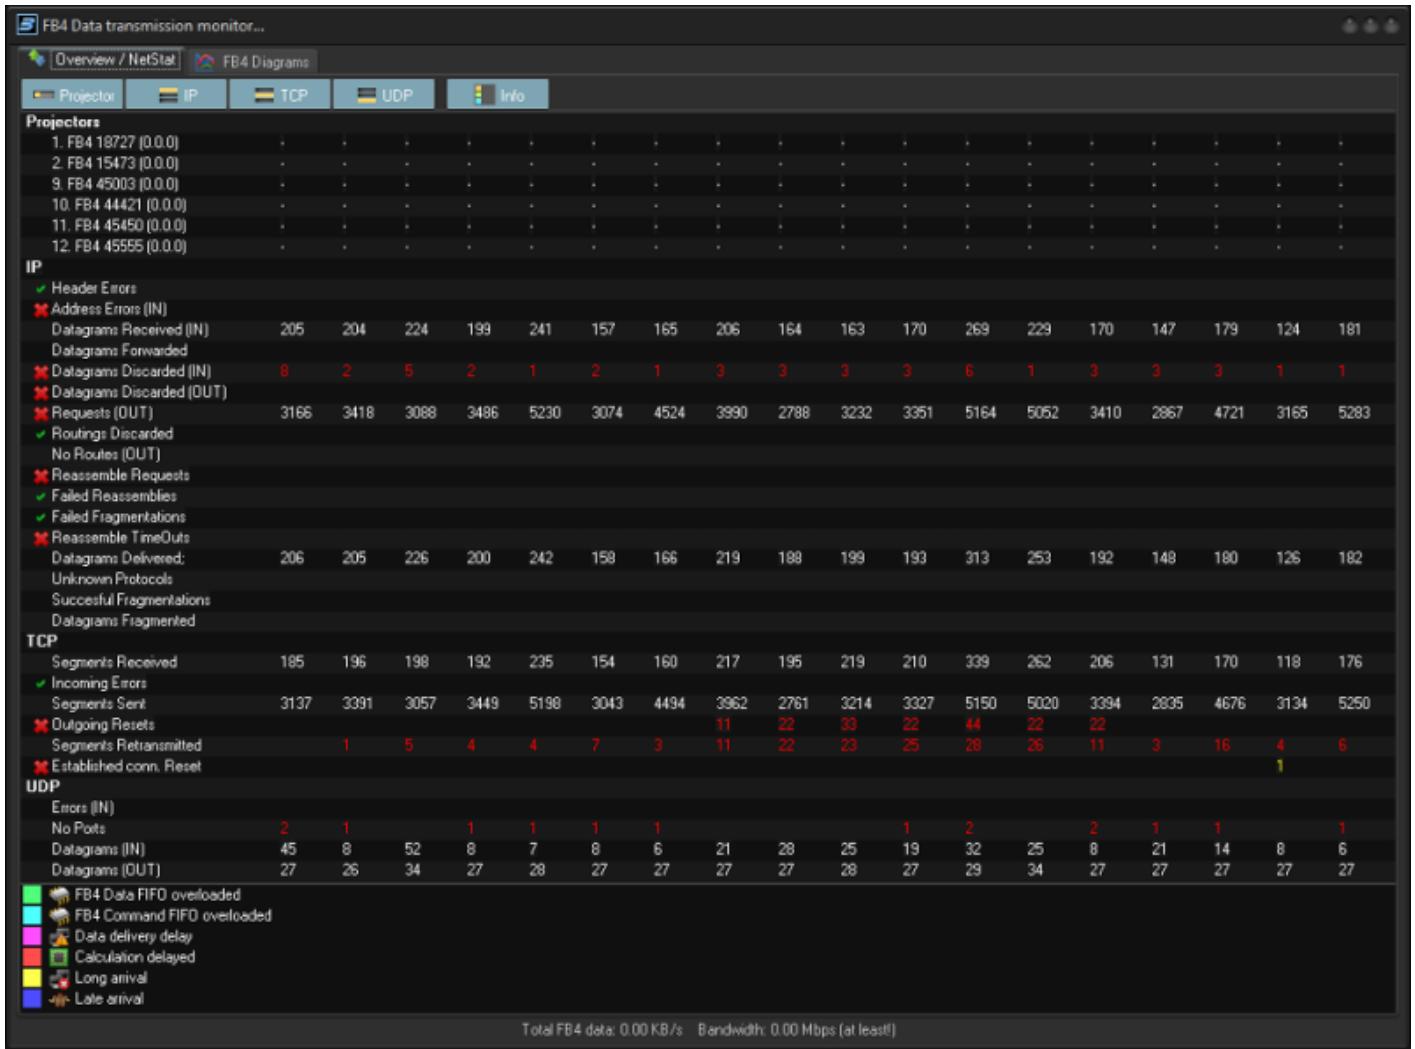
FB4 Data transmission monitor...

Overview / NetStat
FB4 Diagrams

Projector
IP
TCP
UDP
Info

| Projectors | | | | | | | | | | | | | | | | | | |
|---|---|---|---|---|---|---|---|---|---|---|---|---|---|---|---|---|---|---|
| 1. FB4 18727 (0.0.0) | - | - | - | - | - | - | - | - | - | - | - | - | - | - | - | - | - | - |
| 2. FB4 15473 (0.0.0) | - | - | - | - | - | - | - | - | - | - | - | - | - | - | - | - | - | - |
| 9. FB4 45003 (0.0.0) | - | - | - | - | - | - | - | - | - | - | - | - | - | - | - | - | - | - |
| 10. FB4 44421 (0.0.0) | - | - | - | - | - | - | - | - | - | - | - | - | - | - | - | - | - | - |
| 11. FB4 45450 (0.0.0) | - | - | - | - | - | - | - | - | - | - | - | - | - | - | - | - | - | - |
| 12. FB4 45555 (0.0.0) | - | - | - | - | - | - | - | - | - | - | - | - | - | - | - | - | - | - |
| IP | | | | | | | | | | | | | | | | | | |
| Header Errors | | | | | | | | | | | | | | | | | | |
| Address Errors (IN) | | | | | | | | | | | | | | | | | | |
| Datagrams Received (IN) | 205 | 204 | 224 | 199 | 241 | 157 | 165 | 206 | 164 | 163 | 170 | 269 | 229 | 170 | 147 | 179 | 124 | 181 |
| Datagrams Forwarded | | | | | | | | | | | | | | | | | | |
| Datagrams Discarded (IN) | 8 | 2 | 5 | 2 | 1 | 2 | 1 | 3 | 3 | 3 | 3 | 6 | 1 | 3 | 3 | 3 | 1 | 1 |
| Datagrams Discarded (OUT) | | | | | | | | | | | | | | | | | | |
| Requests (OUT) | 3166 | 3418 | 3088 | 3486 | 5230 | 3074 | 4524 | 3990 | 2788 | 3232 | 3351 | 5164 | 5052 | 3410 | 2867 | 4721 | 3165 | 5283 |
| Routings Discarded | | | | | | | | | | | | | | | | | | |
| No Routes (OUT) | | | | | | | | | | | | | | | | | | |
| Reassemble Requests | | | | | | | | | | | | | | | | | | |
| Failed Reassemblies | | | | | | | | | | | | | | | | | | |
| Failed Fragmentations | | | | | | | | | | | | | | | | | | |
| Reassemble TimeOuts | | | | | | | | | | | | | | | | | | |
| Datagrams Delivered; | 206 | 205 | 226 | 200 | 242 | 158 | 166 | 219 | 188 | 199 | 193 | 313 | 253 | 192 | 148 | 180 | 126 | 182 |
| Unknown Protocols | | | | | | | | | | | | | | | | | | |
| Succesful Fragmentations | | | | | | | | | | | | | | | | | | |
| Datagrams Fragmented | | | | | | | | | | | | | | | | | | |
| TCP | | | | | | | | | | | | | | | | | | |
| Segments Received | 185 | 196 | 198 | 192 | 235 | 154 | 160 | 217 | 195 | 219 | 210 | 339 | 262 | 206 | 131 | 170 | 118 | 176 |
| Incoming Errors | | | | | | | | | | | | | | | | | | |
| Segments Sent | 3137 | 3391 | 3057 | 3449 | 5198 | 3043 | 4494 | 3962 | 2761 | 3214 | 3327 | 5150 | 5020 | 3394 | 2835 | 4676 | 3134 | 5250 |
| Outgoing Resets | | | | | | | | 11 | 22 | 33 | 22 | 44 | 22 | 22 | | | | |
| Segments Retransmitted | | 1 | 5 | 4 | 4 | 7 | 3 | 11 | 22 | 23 | 25 | 28 | 26 | 11 | 3 | 16 | 4 | 6 |
| Established conn. Reset | | | | | | | | | | | | | | | | | 1 | |
| UDP | | | | | | | | | | | | | | | | | | |
| Errors (IN) | | | | | | | | | | | | | | | | | | |
| No Ports | 2 | 1 | | 1 | 1 | 1 | 1 | | | | 1 | 2 | | 2 | 1 | 1 | | 1 |
| Datagrams (IN) | 45 | 8 | 52 | 8 | 7 | 8 | 6 | 21 | 28 | 25 | 19 | 32 | 25 | 8 | 21 | 14 | 8 | 6 |
| Datagrams (OUT) | 27 | 26 | 34 | 27 | 28 | 27 | 27 | 27 | 27 | 28 | 27 | 29 | 34 | 27 | 27 | 27 | 27 | 27 |

FB4 Data FIFO overloaded
FB4 Command FIFO overloaded
Data delivery delay
Calculation delayed
Long arrival
Late arrival

Total FB4 data: 0.00 KB/s Bandwidth: 0.00 Mbps (at least!)